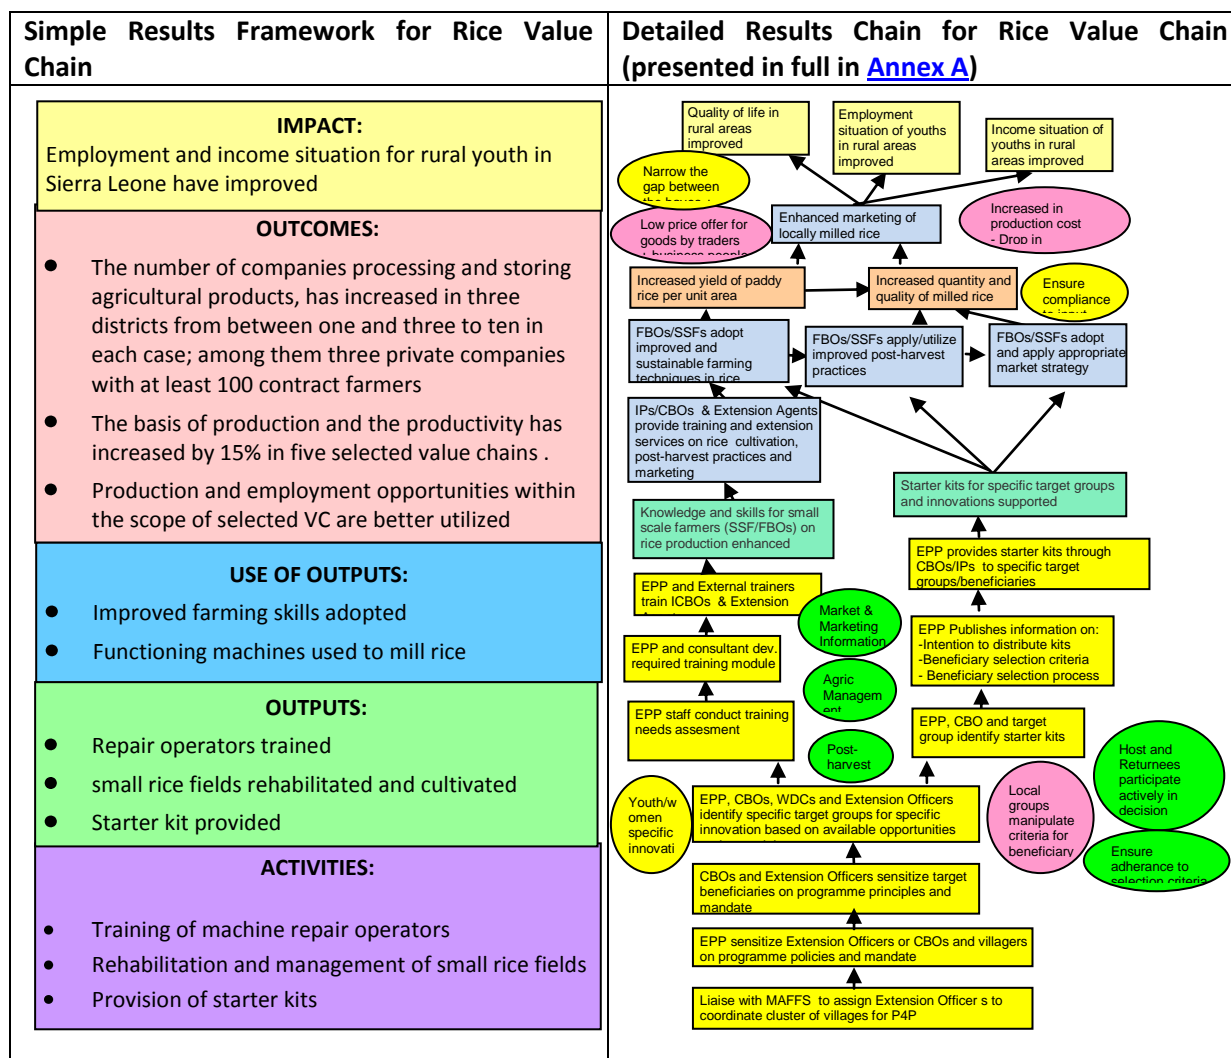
| Simple Results Framework for Rice Value Chain | Detailed Results Chain for Rice Value Chain (presented in full in Annex A) |
|---|---|
| | |

IMPACT:
Employment and income situation for rural youth in Sierra Leone have improved

OUTCOMES:
- The number of companies processing and storing agricultural products, has increased in three districts from between one and three to ten in each case; among them three private companies with at least 100 contract farmers
- The basis of production and the productivity has increased by 15% in five selected value chains .
- Production and employment opportunities within the scope of selected VC are better utilized

USE OF OUTPUTS:
- Improved farming skills adopted
- Functioning machines used to mill rice

OUTPUTS:
- Repair operators trained
- small rice fields rehabilitated and cultivated
- Starter kit provided

ACTIVITIES:
- Training of machine repair operators
- Rehabilitation and management of small rice fields
- Provision of starter kits

Quality of life in rural areas improved

Employment situation of youths in rural areas improved

Income situation of youths in rural areas improved

Narrow the gap between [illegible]

Low price offer for goods by traders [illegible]

Enhanced marketing of locally milled rice

Increased in production cost - Droo in

Increased yield of paddy rice per unit area

Increased quantity and quality of milled rice

Ensure compliance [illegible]

FBOs/SSFs adopt improved and sustainable farming techniques in rice

FBOs/SSFs apply/utilize improved post-harvest practices

FBOs/SSFs adopt and apply appropriate market strategy

IPs/CBOs & Extension Agents provide training and extension services on rice cultivation, post-harvest practices and marketing

Starter kits for specific target groups and innovations supported

Knowledge and skills for small scale farmers (SSF/FBOs) on rice production enhanced

EPP provides starter kits through CBOs/IPs to specific target groups/beneficiaries

EPP and External trainers train ICBOs & Extension

Market & Marketing Information

EPP Publishes information on:
-Intention to distribute kits
-Beneficiary selection criteria
- Beneficiary selection process

EPP and consultant dev. required training module

Agric Managem ent

EPP staff conduct training needs assesment

EPP, CBO and target group identify starter kits

Post-harvest

Host and Returnees participate actively in decision

Youth/w omen specific innovati

EPP, CBOs, WDCs and Extension Officers identify specific target groups for specific innovation based on available opportunities

Local groups manipulate criteria for beneficiary

Ensure adherance to selection criteria

CBOs and Extension Officers sensitize target beneficiaries on programme principles and mandate

EPP sensitize Extension Officers or CBOs and villagers on programme policies and mandate

Liaise with MAFFS to assign Extension Officer s to coordinate cluster of villages for P4P